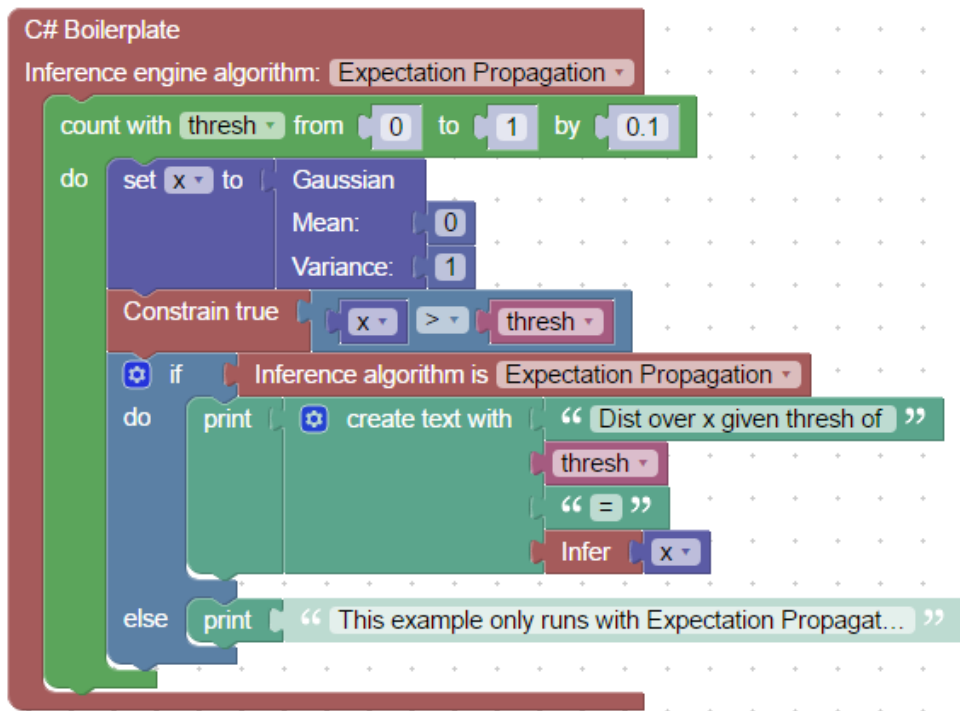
C# Boilerplate
Inference engine algorithm: Expectation Propagation ▾

count with thresh ▾ from 0 to 1 by 0.1
do set x ▾ to Gaussian
Mean: 0
Variance: 1
Constrain true x ▾ > ▾ thresh ▾
if Inference algorithm is Expectation Propagation ▾
do print create text with “ Dist over x given thresh of ”
thresh ▾
“ = ”
Infer x ▾
else print “ This example only runs with Expectation Propagat... ”